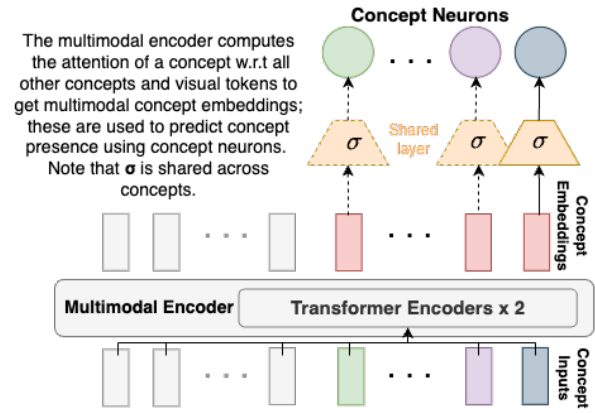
Concept Neurons

The multimodal encoder computes the attention of a concept w.r.t all other concepts and visual tokens to get multimodal concept embeddings; these are used to predict concept presence using concept neurons. Note that **σ** is shared across concepts.

$\sigma$ Shared layer $\sigma$ $\sigma$

Concept Embeddings

Multimodal Encoder

Transformer Encoders x 2

Concept Inputs